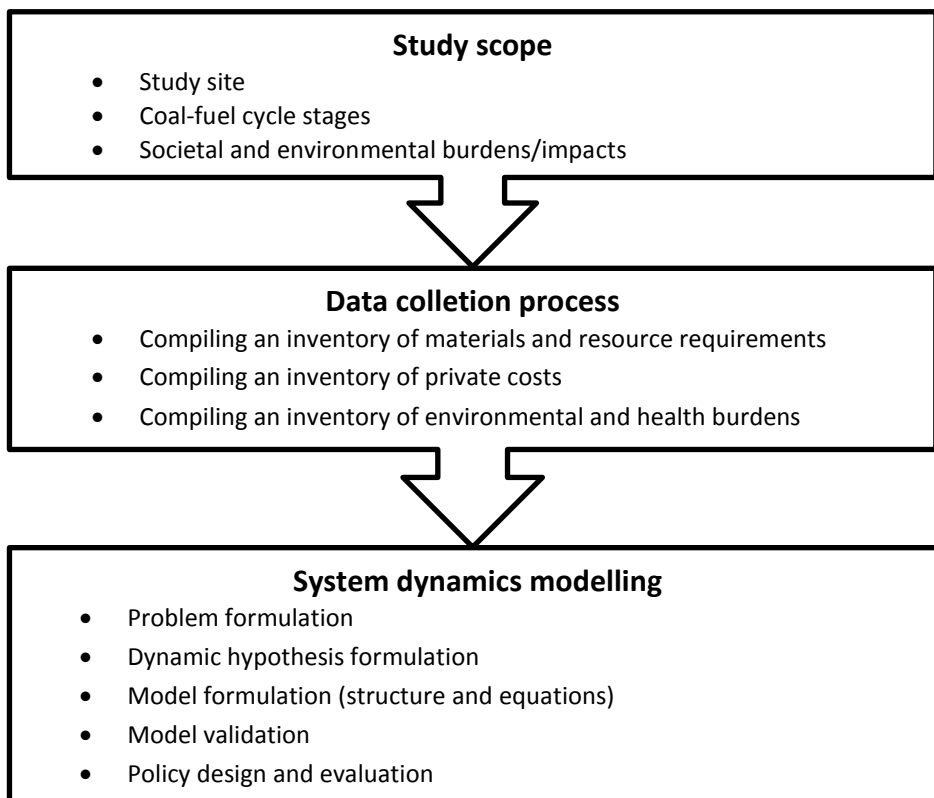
**Study scope**

- Study site
- Coal-fuel cycle stages
- Societal and environmental burdens/impacts

**Data colletion process**

- Compiling an inventory of materials and resource requirements
- Compiling an inventory of private costs
- Compiling an inventory of environmental and health burdens

**System dynamics modelling**

- Problem formulation
- Dynamic hypothesis formulation
- Model formulation (structure and equations)
- Model validation
- Policy design and evaluation